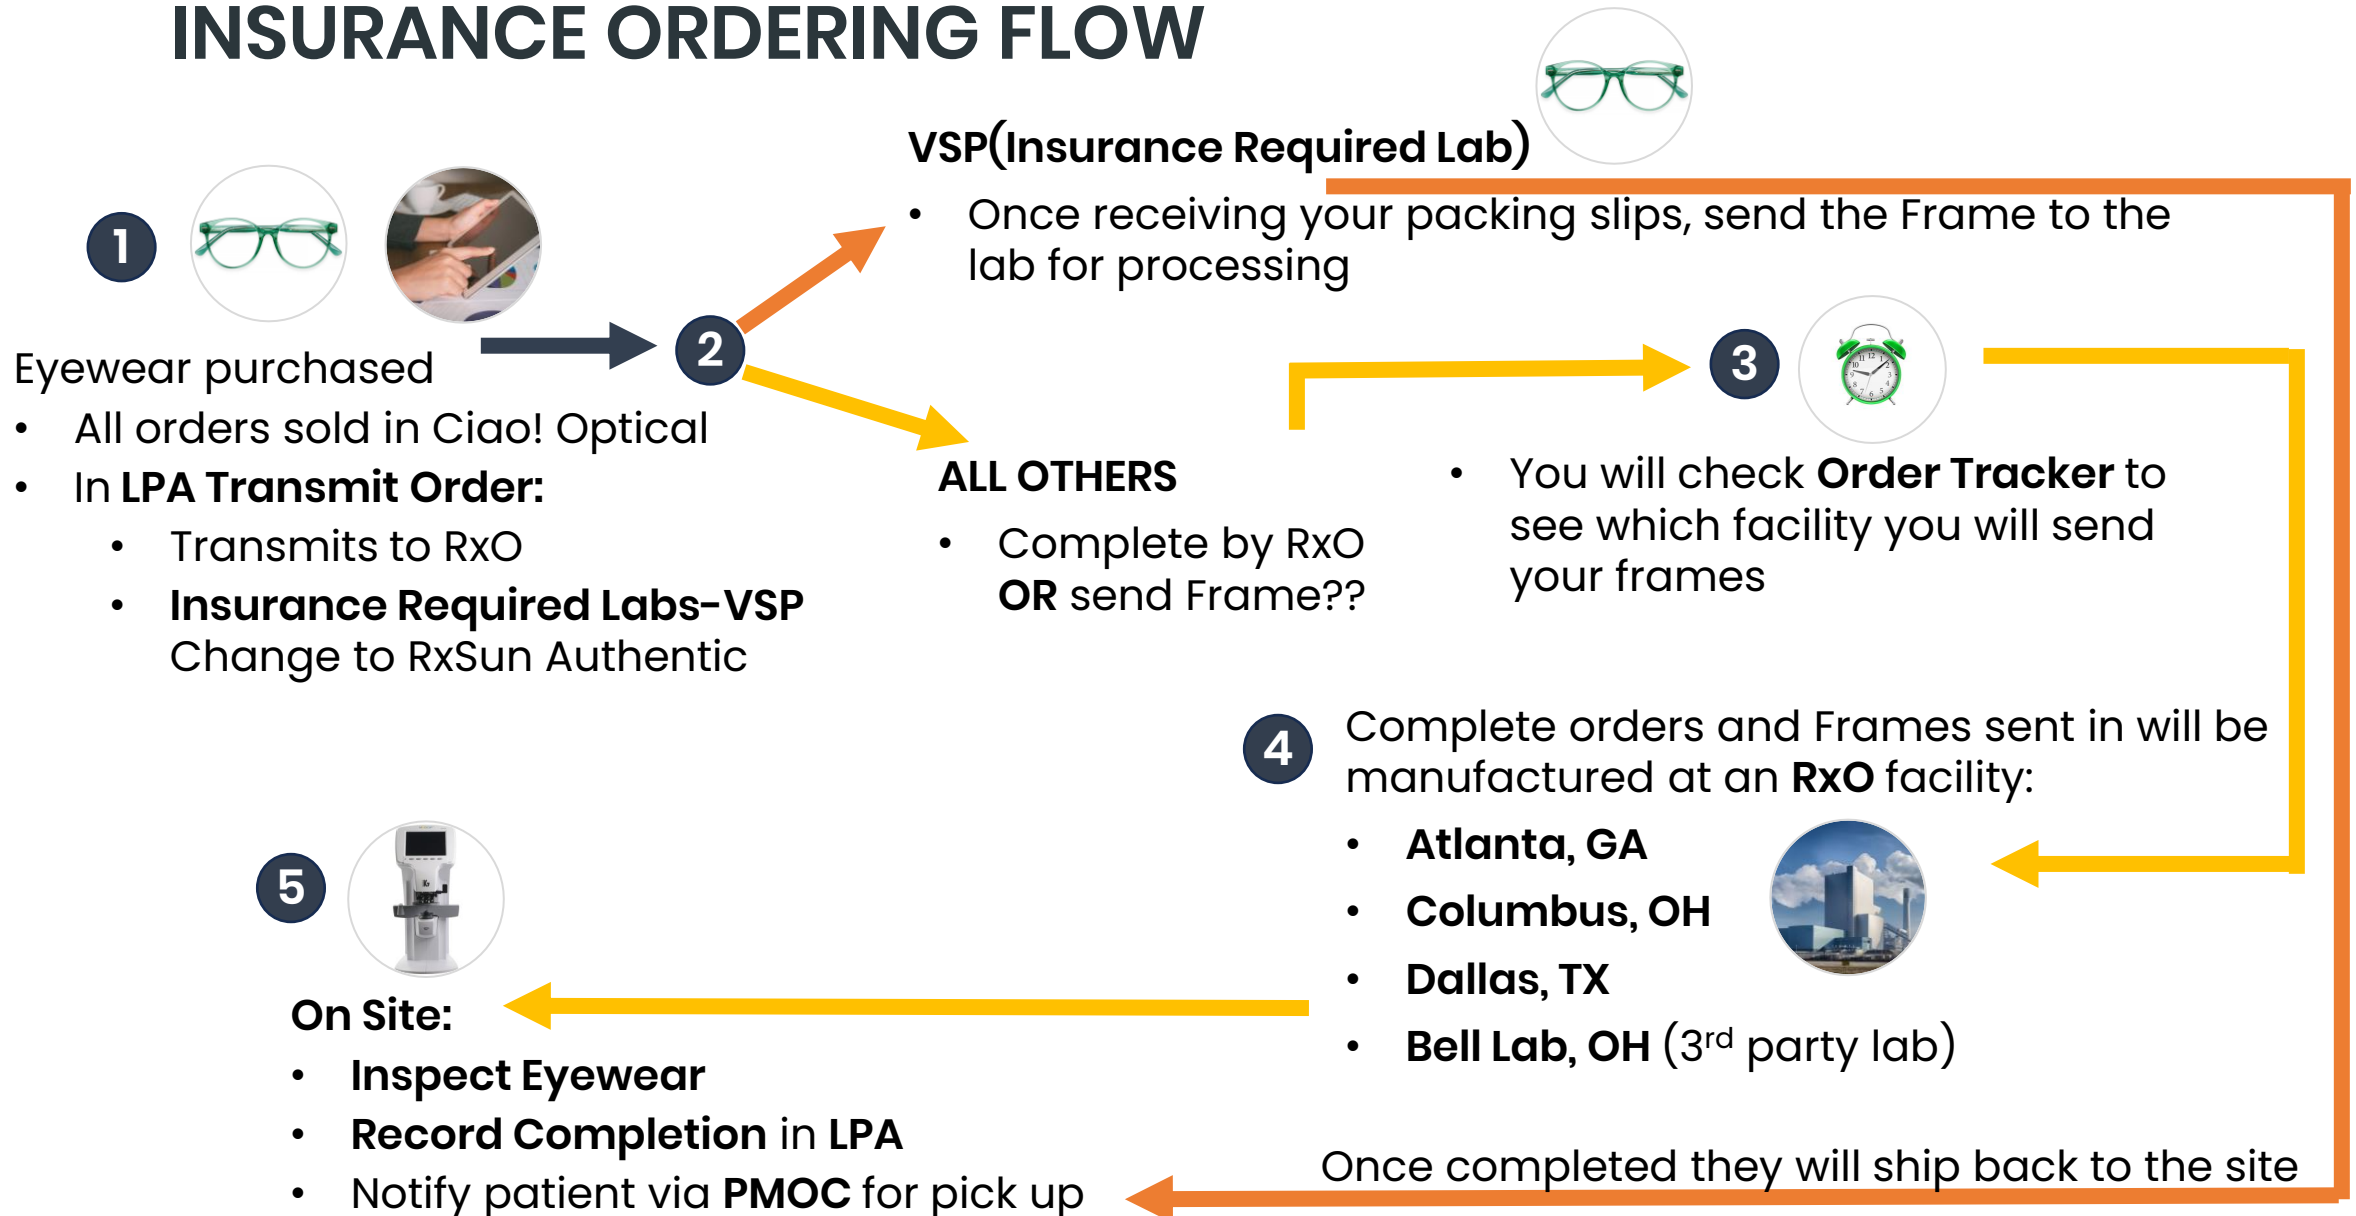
INSURANCE ORDERING FLOW

1

Eyewear purchased

- All orders sold in Ciao! Optical
- In **LPA Transmit Order:**
  - Transmits to RxO
  - **Insurance Required Labs-VSP** Change to RxSun Authentic

2

**VSP(Insurance Required Lab)**

- Once receiving your packing slips, send the Frame to the lab for processing

**ALL OTHERS**

- Complete by RxO **OR** send Frame??

3

- You will check **Order Tracker** to see which facility you will send your frames

4

Complete orders and Frames sent in will be manufactured at an **RxO** facility:

- **Atlanta, GA**
- **Columbus, OH**
- **Dallas, TX**
- **Bell Lab, OH** (3$^{rd}$ party lab)

5

**On Site:**

- **Inspect Eyewear**
- **Record Completion** in **LPA**
- Notify patient via **PMOC** for pick up

Once completed they will ship back to the site